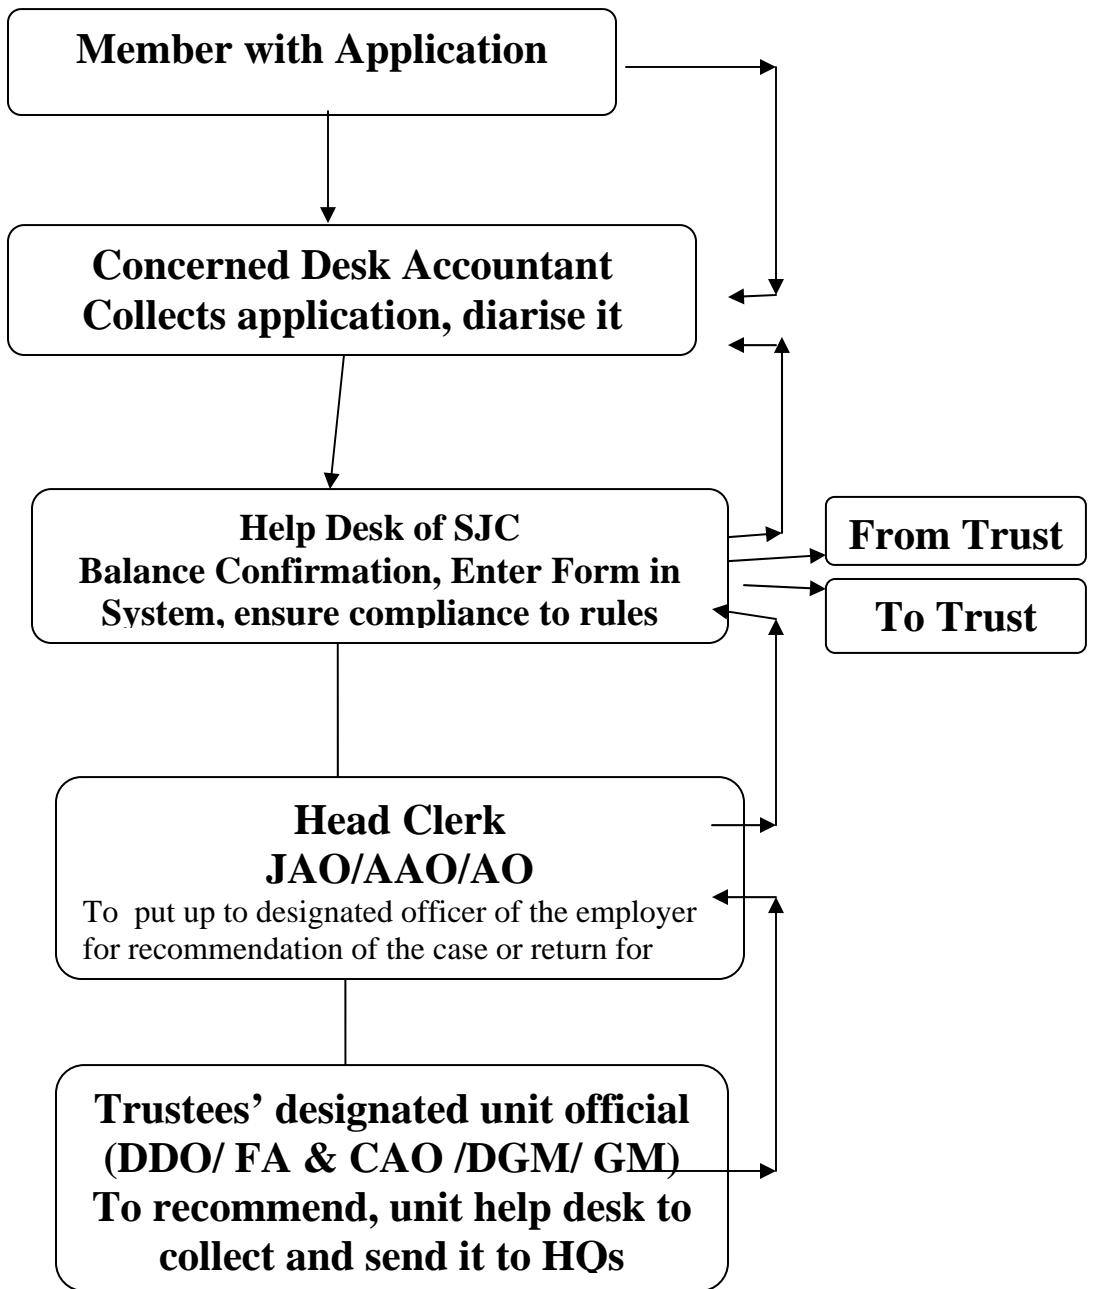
Member with Application

Concerned Desk Accountant
Collects application, diarise it

Help Desk of SJC
Balance Confirmation, Enter Form in System, ensure compliance to rules

From Trust

To Trust

Head Clerk
JAO/AAO/AO
To put up to designated officer of the employer for recommendation of the case or return for

Trustees' designated unit official (DDO/ FA & CAO /DGM/ GM) To recommend, unit help desk to collect and send it to HQs